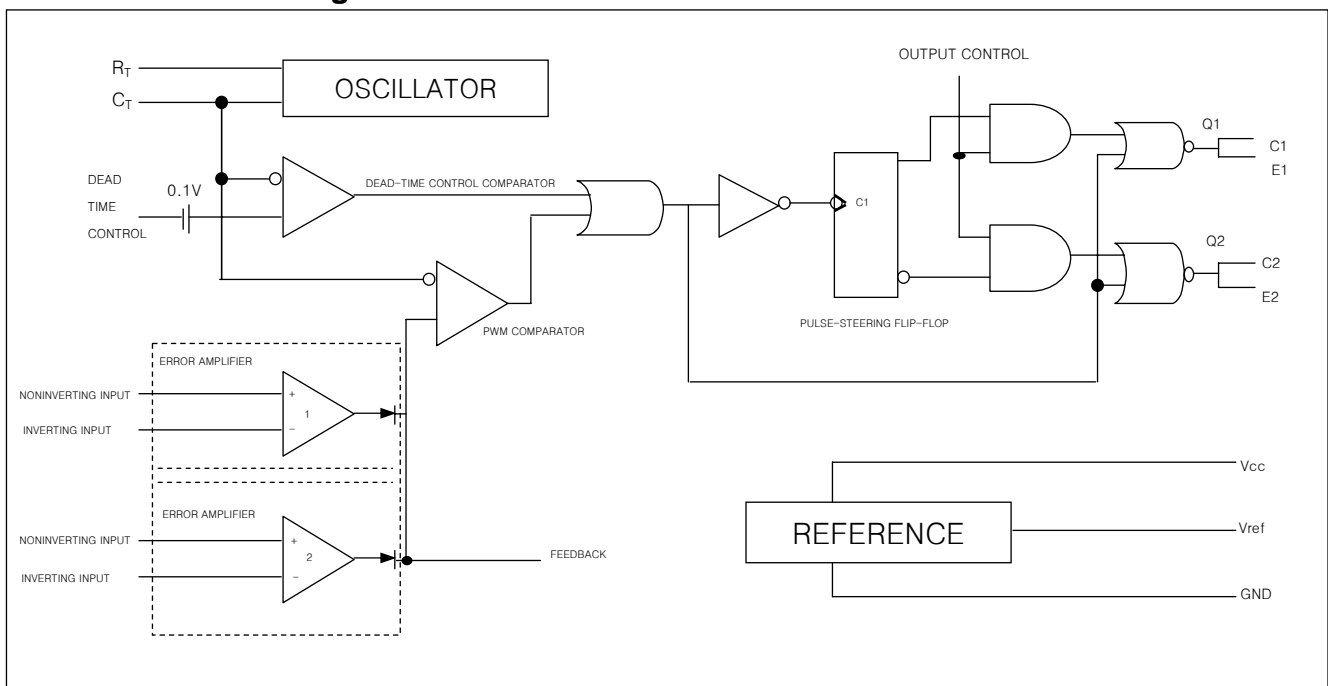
$R_T$
$C_T$
OSCILLATOR
OUTPUT CONTROL
DEAD TIME CONTROL
0.1V
DEAD-TIME CONTROL COMPARATOR
C1
Q1
C1
E1
Q2
C2
E2
PWM COMPARATOR
PULSE-STEERING FLIP-FLOP
ERROR AMPLIFIER
NONINVERTING INPUT
+
1
INVERTING INPUT
−
ERROR AMPLIFIER
NONINVERTING INPUT
+
2
INVERTING INPUT
−
FEEDBACK
REFERENCE
Vcc
Vref
GND